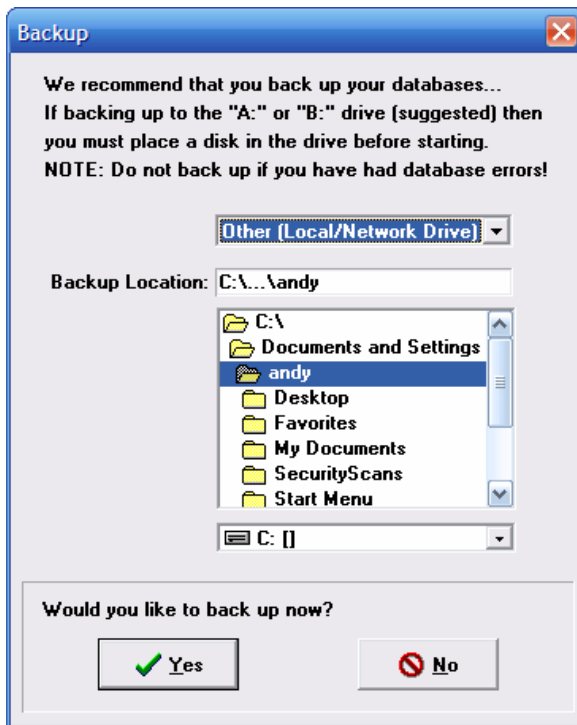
Backup

We recommend that you back up your databases...
If backing up to the "A:" or "B:" drive (suggested) then you must place a disk in the drive before starting.
NOTE: Do not back up if you have had database errors!

Other (Local/Network Drive)

Backup Location: C:\...\andy

C:\
Documents and Settings
andy
Desktop
Favorites
My Documents
SecurityScans
Start Menu

C: []

Would you like to back up now?

Yes

No